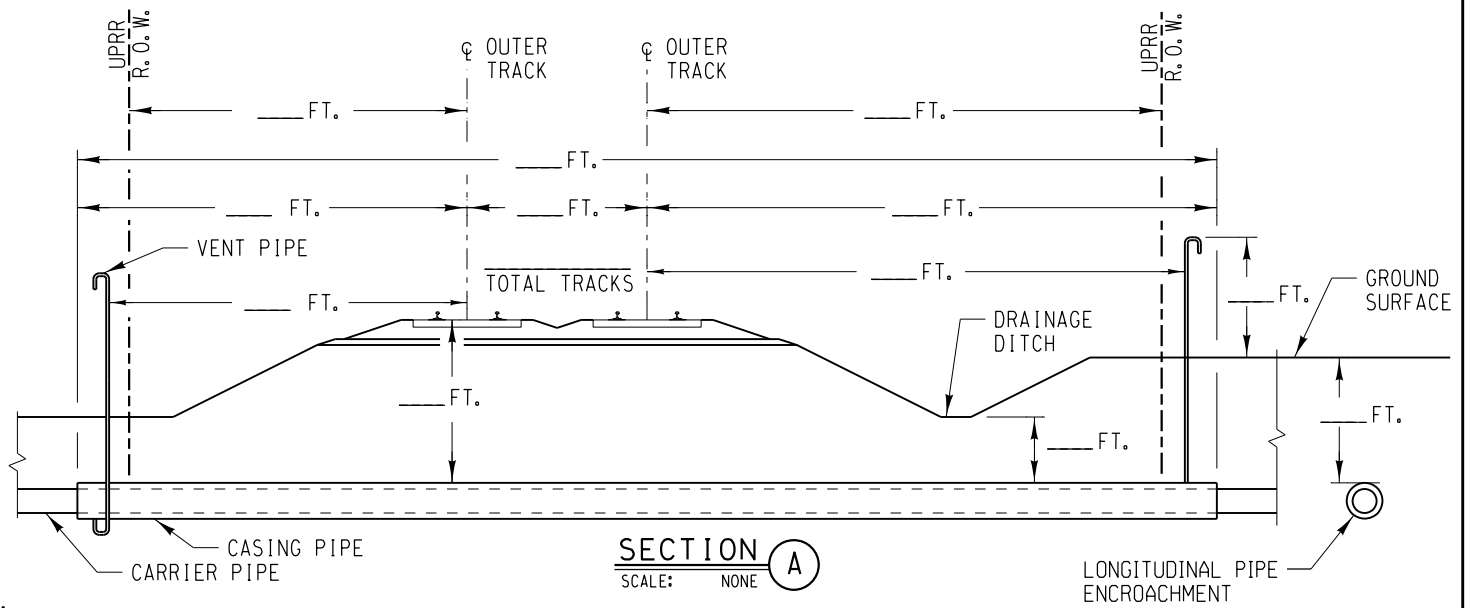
UPRR R.O.W.

℄ OUTER TRACK

℄ OUTER TRACK

UPRR R.O.W.

____ FT.

____ FT.

____ FT.

____ FT.

____ FT.

____ FT.

VENT PIPE

____ TOTAL TRACKS

____ FT.

____ FT.

____ FT.

GROUND SURFACE

DRAINAGE DITCH

____ FT.

____ FT.

____ FT.

CASING PIPE

CARRIER PIPE

SECTION A
SCALE: NONE

LONGITUDINAL PIPE ENCROACHMENT